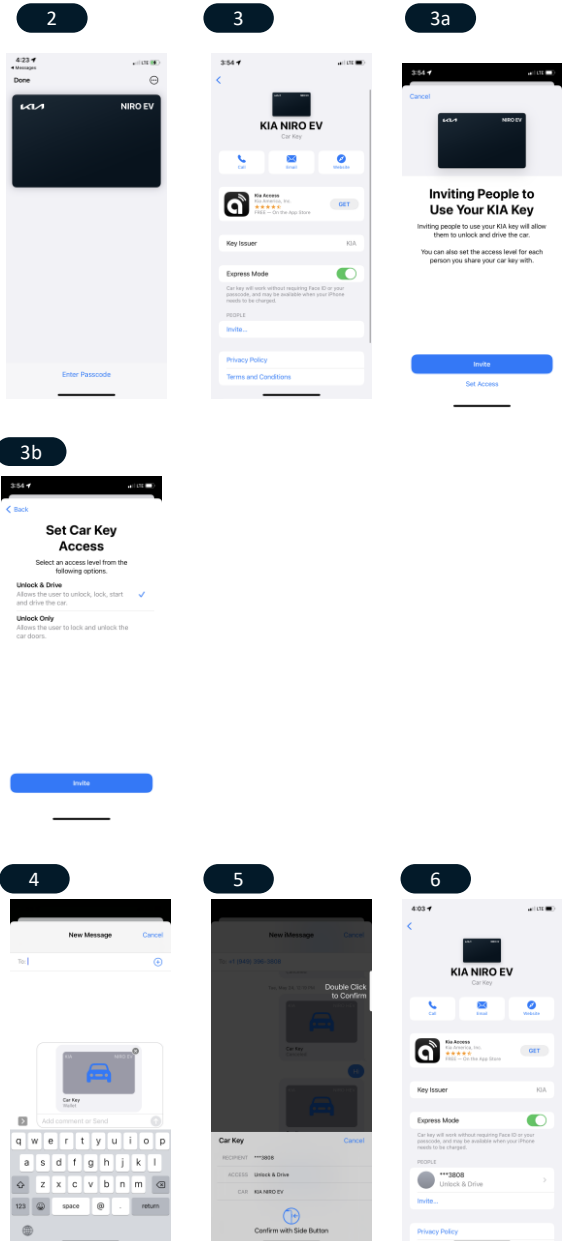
2

4:23
◂ Messages
LTE
Done
NIRO EV
Enter Passcode

3

3:54
LTE
KIA NIRO EV
Car Key
Call
Email
Website
Kia Access
Kia America, Inc.
★★★★★
FREE — On the App Store
GET
Key Issuer
KIA
Express Mode
Car key will work without requiring Face ID or your passcode, and may be available when your iPhone needs to be charged.
PEOPLE
Invite...
Privacy Policy
Terms and Conditions

3a

3:54
LTE
Cancel
Inviting People to Use Your KIA Key
Inviting people to use your KIA key will allow them to unlock and drive the car.
You can also set the access level for each person you share your car key with.
Invite
Set Access

3b

3:54
LTE
Back
Set Car Key Access
Select an access level from the following options.
Unlock & Drive
Allows the user to unlock, lock, start and drive the car.
Unlock Only
Allows the user to lock and unlock the car doors.
Invite

4

New Message
Cancel
To:
Car Key
Wallet
Add comment or Send
q w e r t y u i o p
a s d f g h j k l
z x c v b n m
123
space
@
.
return

5

New Message
Cancel
Double Click to Confirm
Car Key
Cancel
RECIPIENT
***3808
ACCESS
Unlock & Drive
CAR
KIA NIRO EV
Confirm with Side Button

6

4:03
LTE
KIA NIRO EV
Car Key
Call
Email
Website
Kia Access
Kia America, Inc.
★★★★★
FREE — On the App Store
GET
Key Issuer
KIA
Express Mode
Car key will work without requiring Face ID or your passcode, and may be available when your iPhone needs to be charged.
PEOPLE
***3808
Unlock & Drive
Invite...
Privacy Policy